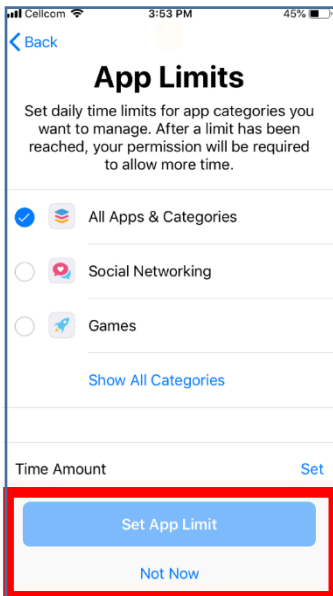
Cellcom 3:53 PM 45%

Back

App Limits

Set daily time limits for app categories you want to manage. After a limit has been reached, your permission will be required to allow more time.

All Apps & Categories

Social Networking

Games

Show All Categories

Time Amount Set

Set App Limit

Not Now